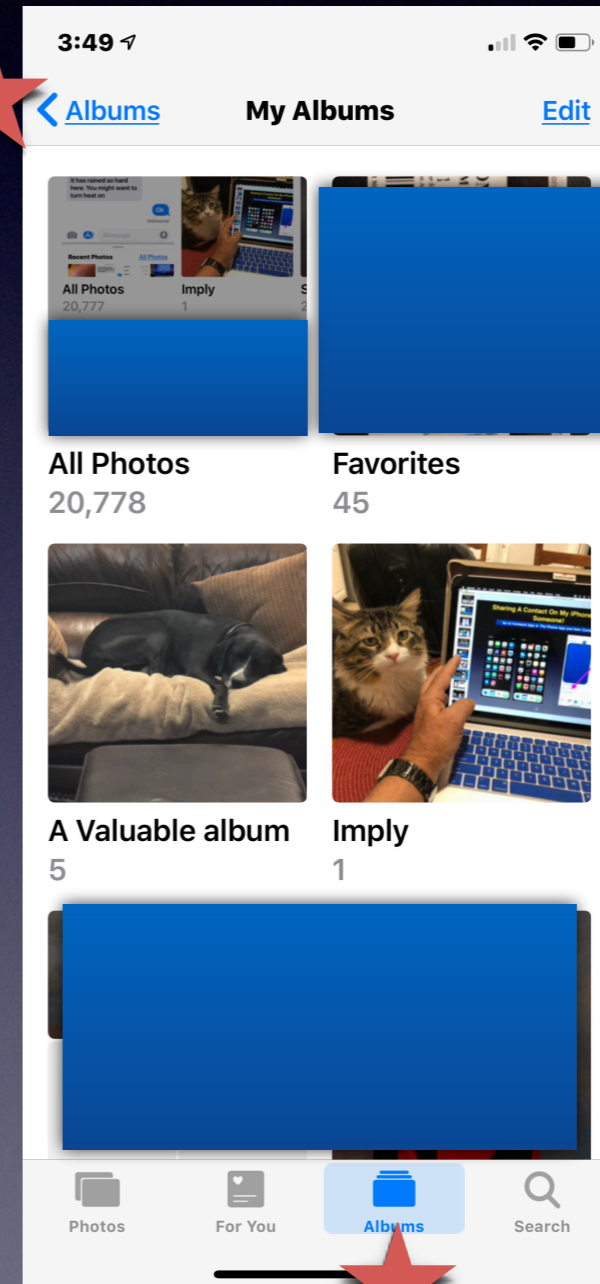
3:49

Albums My Albums Edit

It has rained so hard here. You might want to turn heat on

Ok

iMessage

Recent Photos All Photos

All Photos
20,777

Imply
1

All Photos
20,778

Favorites
45

A Valuable album
5

Imply
1

Photos For You Albums Search